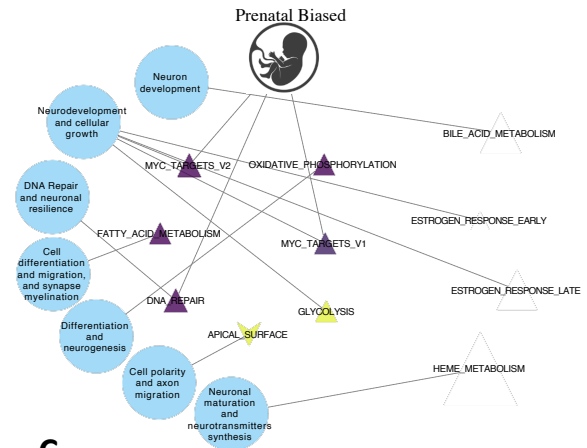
Prenatal Biased

Neuron development

Neurodevelopment and cellular growth

DNA Repair and neuronal resilience

Cell differentiation and migration, and synapse myelination

Differentiation and neurogenesis

Cell polarity and axon migration

Neuronal maturation and neurotransmitters synthesis

MYC_TARGETS_V2

OXIDATIVE_PHOSPHORYLATION

BILE_ACID_METABOLISM

ESTROGEN_RESPONSE_EARLY

FATTY_ACID_METABOLISM

MYC_TARGETS_V1

ESTROGEN_RESPONSE_LATE

DNA_REPAIR

GLYCOLYSIS

APICAL_SURFACE

HEME_METABOLISM

C